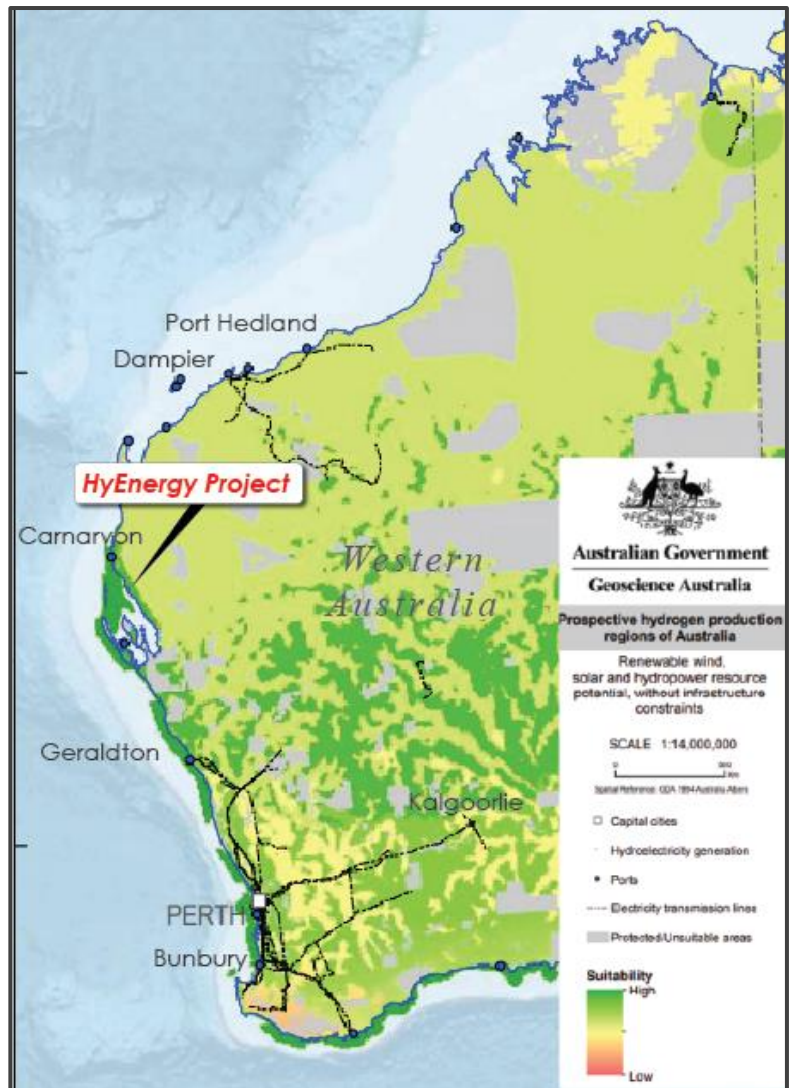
Port Hedland

Dampier

HyEnergy Project

Carnarvon

Western Australia

Geraldton

Kalgoorlie

PERTH

Bunbury

Australian Government

Geoscience Australia

Prospective hydrogen production regions of Australia

Renewable wind, solar and hydropower resource potential, without infrastructure constraints

SCALE 1:14,000,000

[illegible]

Spatial Reference: GDA 1994 Australia Albers

Capital cities

Hydroelectricity generation

Ports

Electricity transmission lines

Protected/Unsuitable areas

Suitability

High

Low